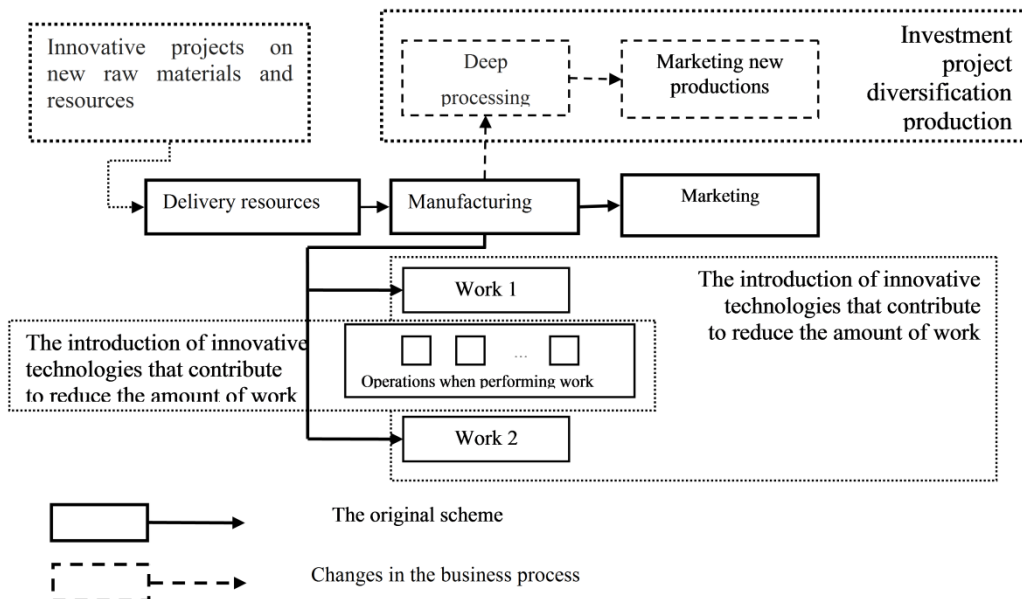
Innovative projects on new raw materials and resources

Deep processing

Marketing new productions

Investment project diversification production

Delivery resources

Manufacturing

Marketing

The introduction of innovative technologies that contribute to reduce the amount of work

Work 1

The introduction of innovative technologies that contribute to reduce the amount of work

...

Operations when performing work

Work 2

The original scheme

Changes in the business process